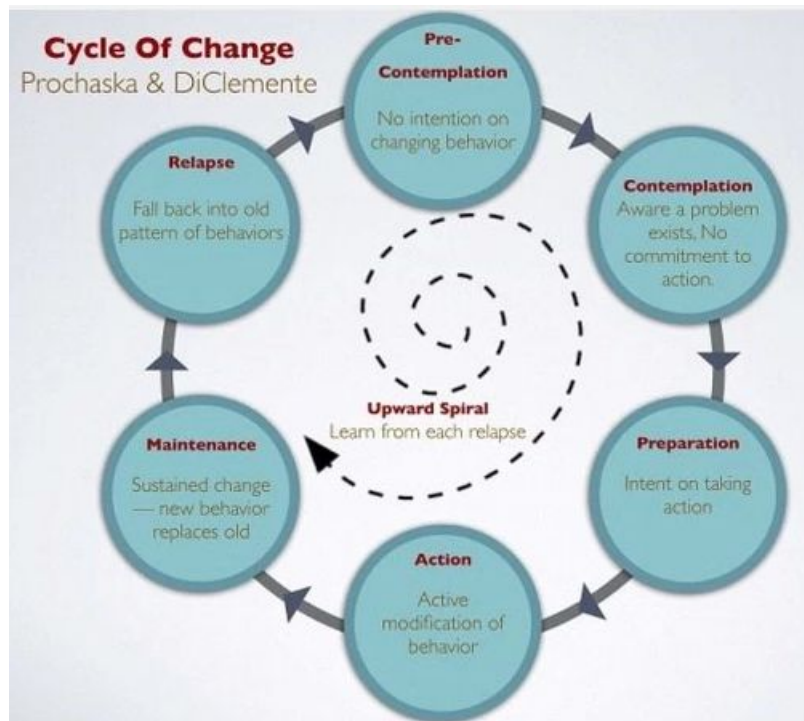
Cycle Of Change
Prochaska & DiClemente

Pre-Contemplation
No intention on changing behavior

Contemplation
Aware a problem exists, No commitment to action.

Preparation
Intent on taking action

Action
Active modification of behavior

Maintenance
Sustained change — new behavior replaces old

Relapse
Fall back into old pattern of behaviors

Upward Spiral
Learn from each relapse